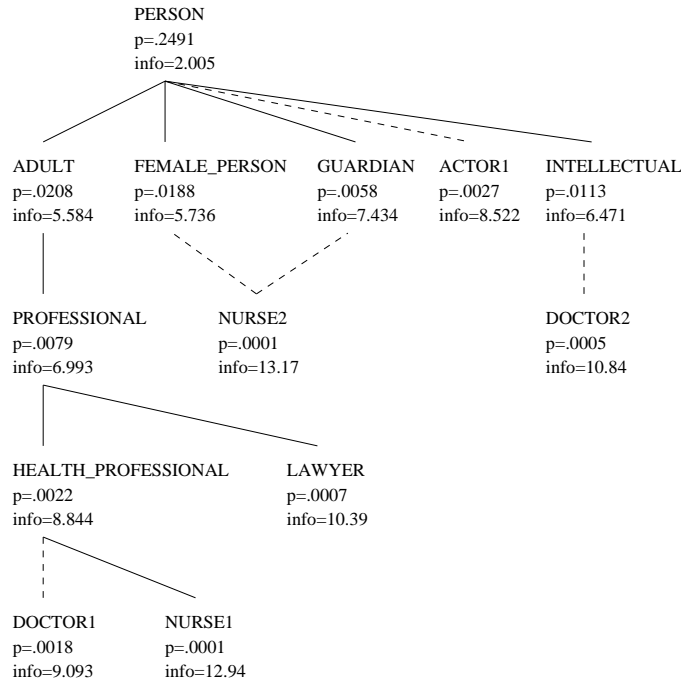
PERSON
p=.2491
info=2.005

ADULT
p=.0208
info=5.584

FEMALE_PERSON
p=.0188
info=5.736

GUARDIAN
p=.0058
info=7.434

ACTOR1
p=.0027
info=8.522

INTELLECTUAL
p=.0113
info=6.471

PROFESSIONAL
p=.0079
info=6.993

NURSE2
p=.0001
info=13.17

DOCTOR2
p=.0005
info=10.84

HEALTH_PROFESSIONAL
p=.0022
info=8.844

LAWYER
p=.0007
info=10.39

DOCTOR1
p=.0018
info=9.093

NURSE1
p=.0001
info=12.94